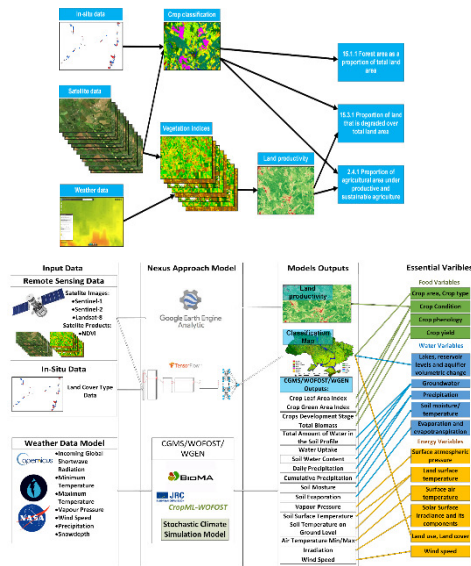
In-situ data

Crop classification

Satellite data

Vegetation indices

Weather data

Land productivity

15.1.1 Forest area as a proportion of total land area

15.3.1 Proportion of land that is degraded over total land area

2.4.1 Proportion of agricultural area under productive and sustainable agriculture

Input Data

Remote Sensing Data

Satellite Images:
•Sentinel-1
•Sentinel-2
•Landsat-8
Satellite Products:
•NDVI

In-Situ Data

Land Cover Type Data

Weather Data Model

•Incoming Global Shortwave Radiation
•Minimum Temperature
•Maximum Temperature
•Vapour Pressure
•Wind Speed
•Precipitation
•Snowdepth

Nexus Approach Model

Google Earth Engine Analytic

TensorFlow

CGMS/WOFOST/WGEN

BioMA

JRC

CropML-WOFOST

Stochastic Climate Simulation Model

Models Outputs

Land productivity

Classification Map

CGMS/WOFOST/WGEN Outputs:

| Crop Leaf Area Index |
|---|
| Crop Green Area Index |
| Crops Development Stage |
| Total Biomass |
| Total Amount of Water in the Soil Profile |
| Water Uptake |
| Soil Water Content |
| Daily Precipitation |
| Cumulative Precipitation |
| Soil Moisture |
| Soil Evaporation |
| Vapour Pressure |
| Soil Surface Temperature |
| Soil Temperature on Ground Level |
| Air Temperature Min/Max |
| Irradiation |
| Wind Speed |

Essential Varibles

Food Variables
Crop area, Crop type
Crop Condition
Crop phenology
Crop yield

Water Variables
Lakes, reservoir levels and aquifer volumetric change
Groundwater
Precipitation
Soil moisture/ temperature
Evaporation and evapotranspiration

Energy Variables
Surface atmospheric pressure
Land surface temperature
Surface air temperature
Solar Surface Irradiance and its components
Land use, Land cover
Wind speed